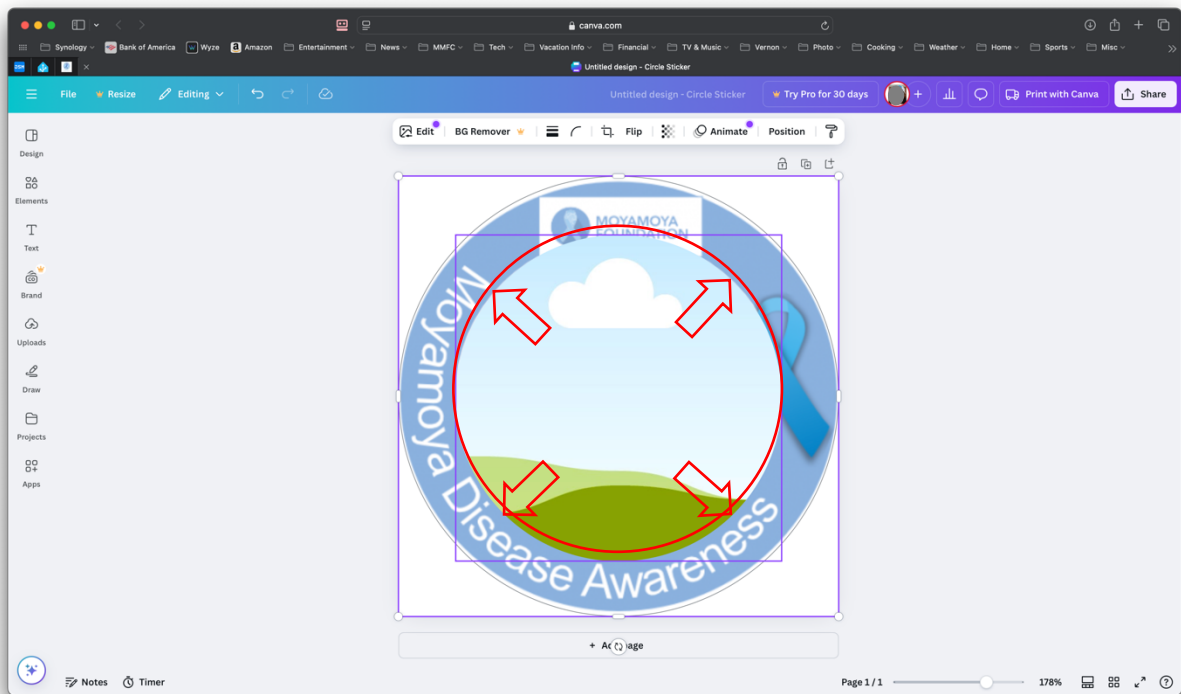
canva.com

Synology Bank of America Wyze Amazon Entertainment News MMFC Tech Vacation Info Financial TV & Music Vernon Photo Cooking Weather Home Sports Misc

Untitled design - Circle Sticker

File Resize Editing Untitled design - Circle Sticker Try Pro for 30 days Print with Canva Share

Edit BG Remover Flip Animate Position

Design
Elements
Text
Brand
Uploads
Draw
Projects
Apps

MOYAMOYA FOUNDATION

Moyamoya Disease Awareness

+ Add page

Notes Timer Page 1 / 1 178%